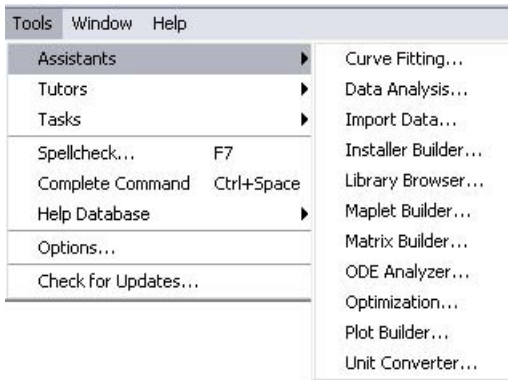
Tools Window Help

Assistants
Tutors
Tasks
Spellcheck... F7
Complete Command Ctrl+Space
Help Database
Options...
Check for Updates...

Curve Fitting...
Data Analysis...
Import Data...
Installer Builder...
Library Browser...
Maplet Builder...
Matrix Builder...
ODE Analyzer...
Optimization...
Plot Builder...
Unit Converter...